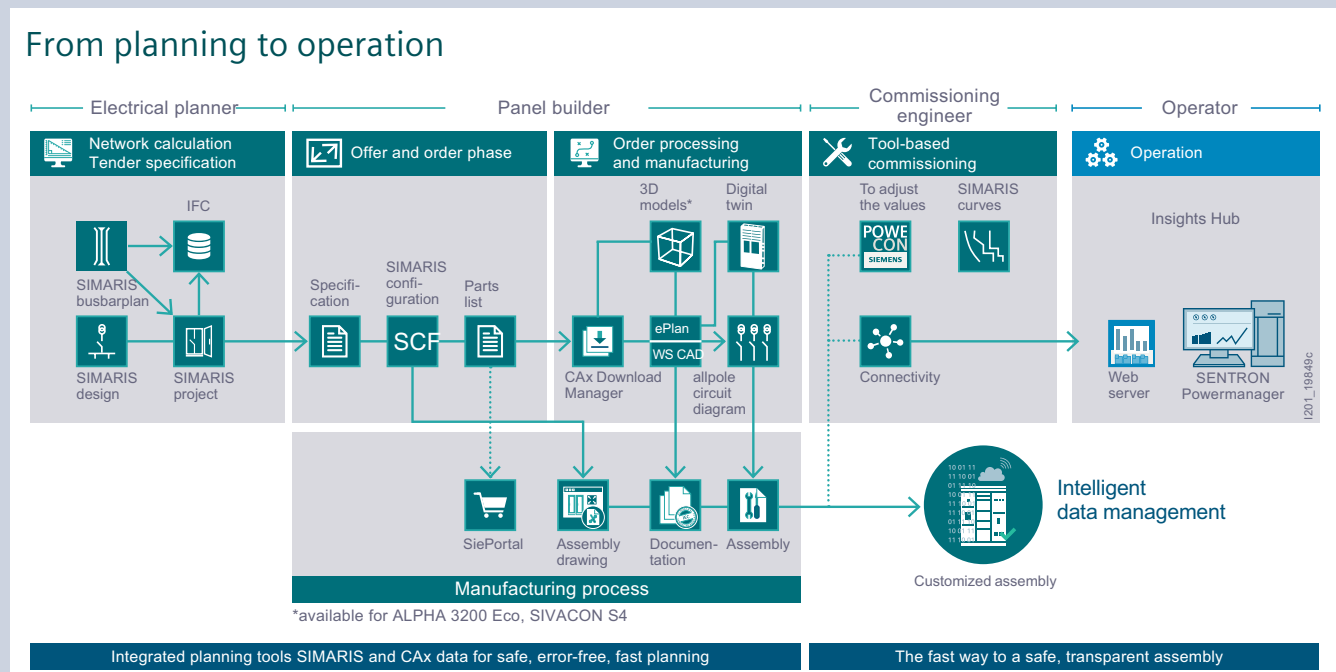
From planning to operation

Electrical planner

Panel builder

Commissioning engineer

Operator

Network calculation
Tender specification

IFC

SIMARIS busbarplan

SIMARIS design

SIMARIS project

Offer and order phase

Specification

SIMARIS configuration

SCF

Parts list

Order processing and manufacturing

3D models*

Digital twin

ePlan

WS CAD

CAx Download Manager

allpole circuit diagram

Tool-based commissioning

To adjust the values

POWER CON
SIEMENS

SIMARIS curves

Connectivity

Operation

Insights Hub

Web server

SENTRON Powermanager

I201_19849c

SiePortal

Assembly drawing

Documentation

Assembly

Manufacturing process

*available for ALPHA 3200 Eco, SIVACON S4

10 01 11
11 10 01
01 11

Intelligent data management

Customized assembly

Integrated planning tools SIMARIS and CAx data for safe, error-free, fast planning

The fast way to a safe, transparent assembly